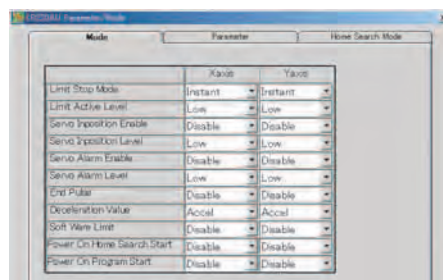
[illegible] Parameter/Mode

Mode | Parameter | Home Search Mode

| | Xaxis | Yaxis |
|---|---|---|
| Limit Stop Mode | Instant | Instant |
| Limit Active Level | Low | Low |
| Servo Inposition Enable | Disable | Disable |
| Servo Inposition Level | Low | Low |
| Servo Alarm Enable | Disable | Disable |
| Servo Alarm Level | Low | Low |
| End Pulse | Disable | Disable |
| Deceleration Value | Accel | Accel |
| Soft Ware Limit | Disable | Disable |
| Power On Home Search Start | Disable | Disable |
| Power On Program Start | Disable | Disable |